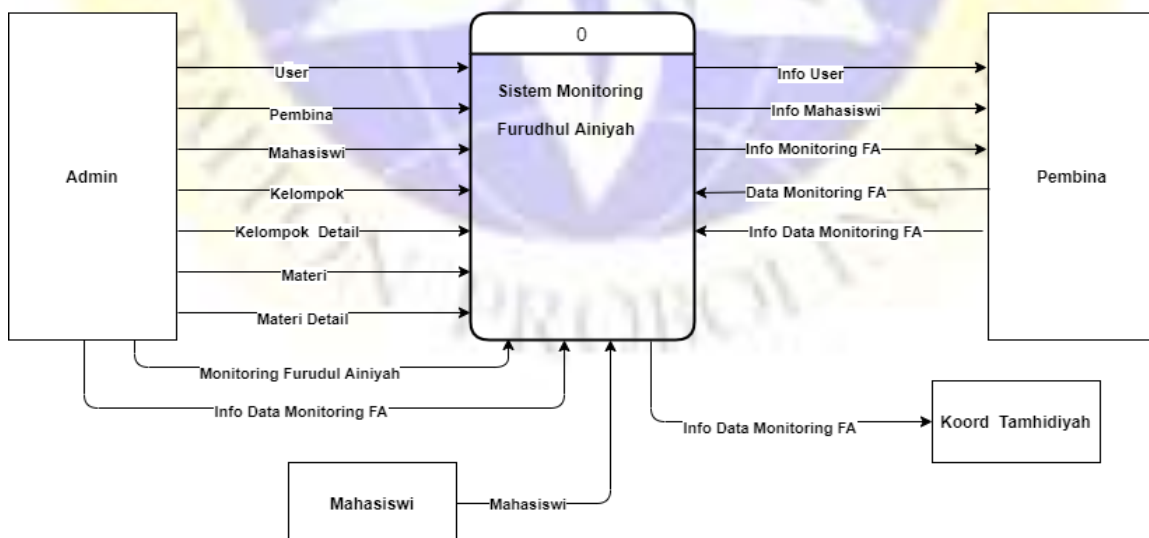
Admin

User

Pembina

Mahasiswi

Kelompok

Kelompok Detail

Materi

Materi Detail

0

Sistem Monitoring Furudhul Ainiyah

Info User

Info Mahasiswi

Info Monitoring FA

Data Monitoring FA

Info Data Monitoring FA

Pembina

Monitoring Furudul Ainiyah

Info Data Monitoring FA

Info Data Monitoring FA

Koord Tamhidiyah

Mahasiswi

Mahasiswi